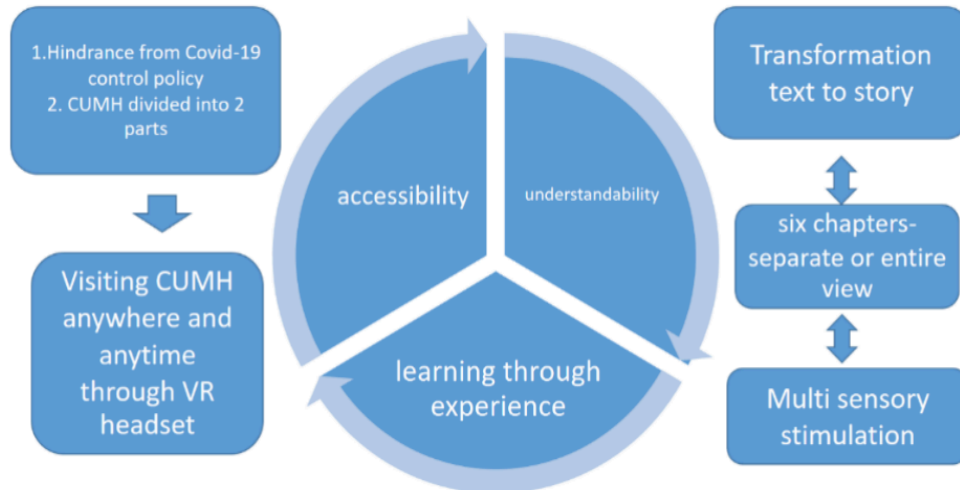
1.Hindrance from Covid-19 control policy
2. CUMH divided into 2 parts

Visiting CUMH anywhere and anytime through VR headset

accessibility

understandability

learning through experience

Transformation text to story

six chapters-separate or entire view

Multi sensory stimulation